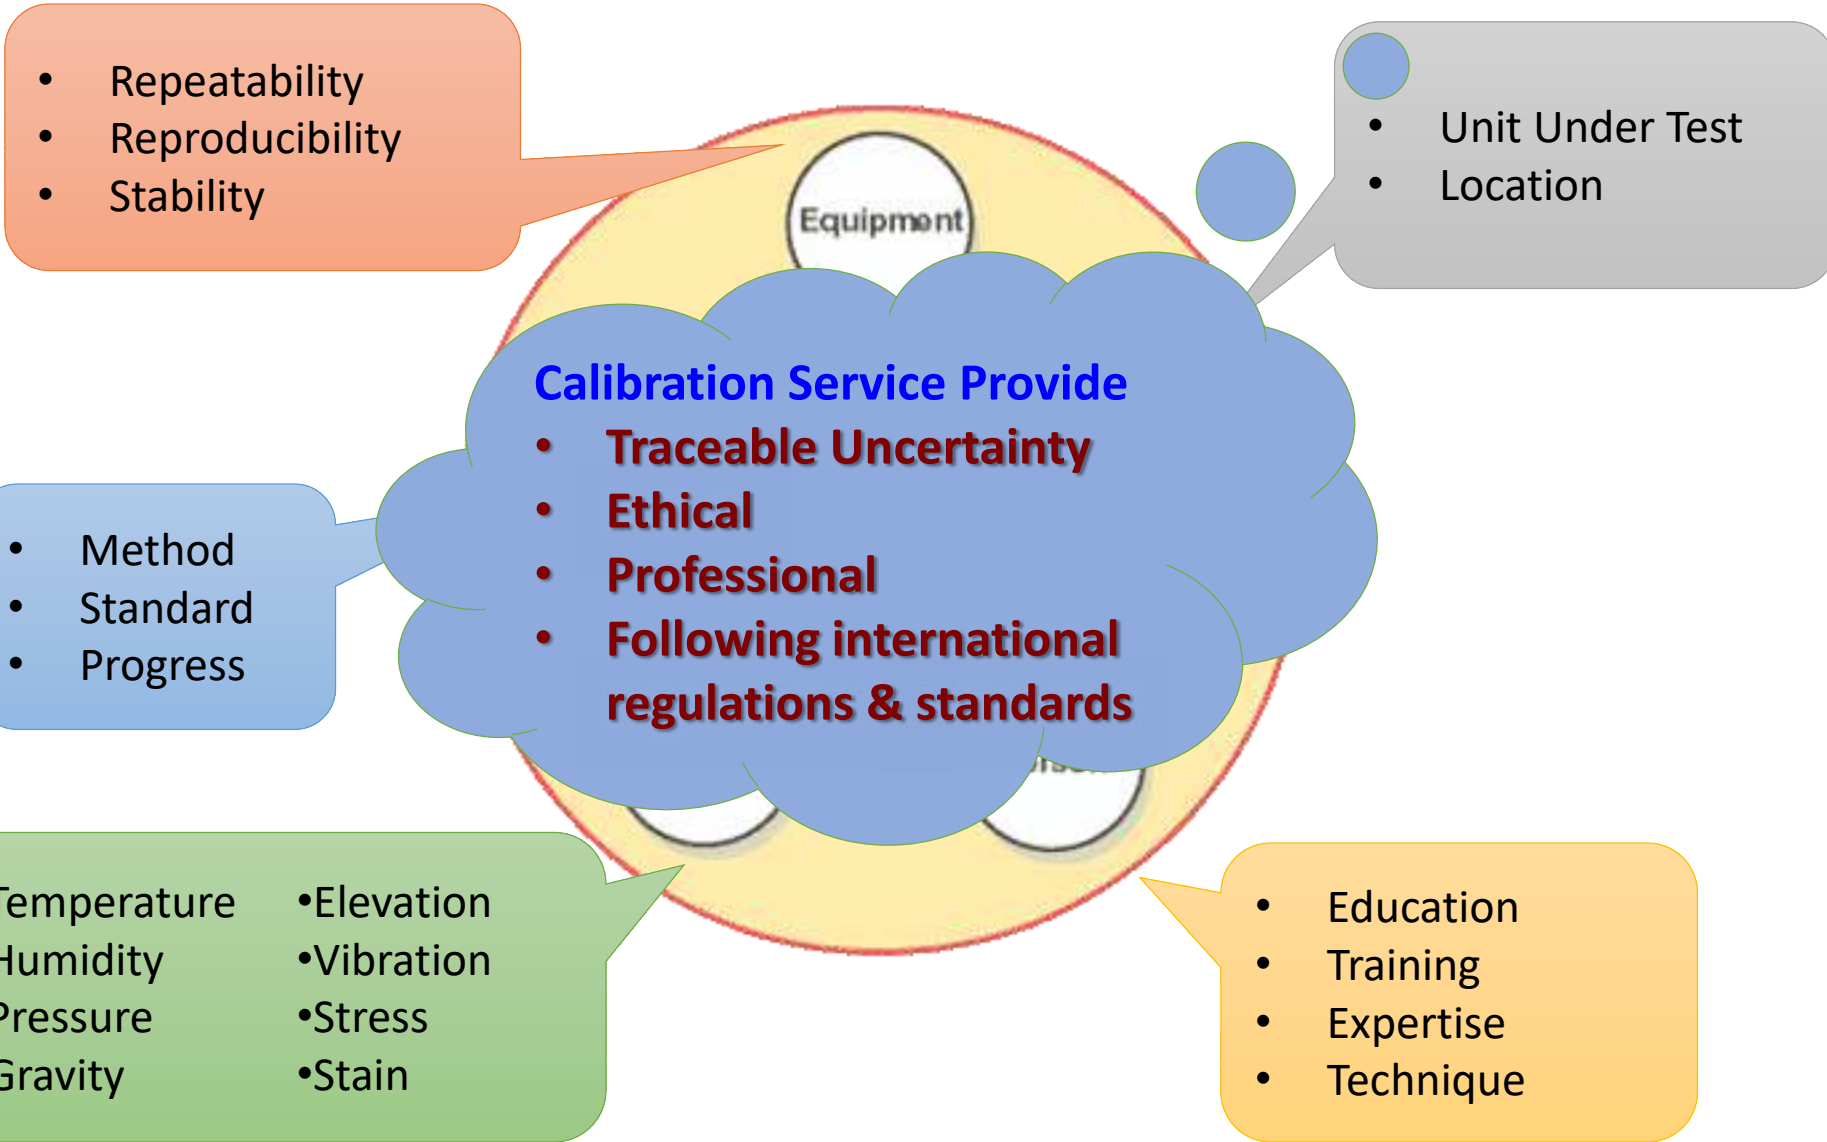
- Repeatability
- Reproducibility
- Stability

Equipment

- Unit Under Test
- Location

Calibration Service Provide
- Traceable Uncertainty
- Ethical
- Professional
- Following international regulations & standards

- Method
- Standard
- Progress

Temperature
Humidity
Pressure
Gravity

•Elevation
•Vibration
•Stress
•Stain

- Education
- Training
- Expertise
- Technique